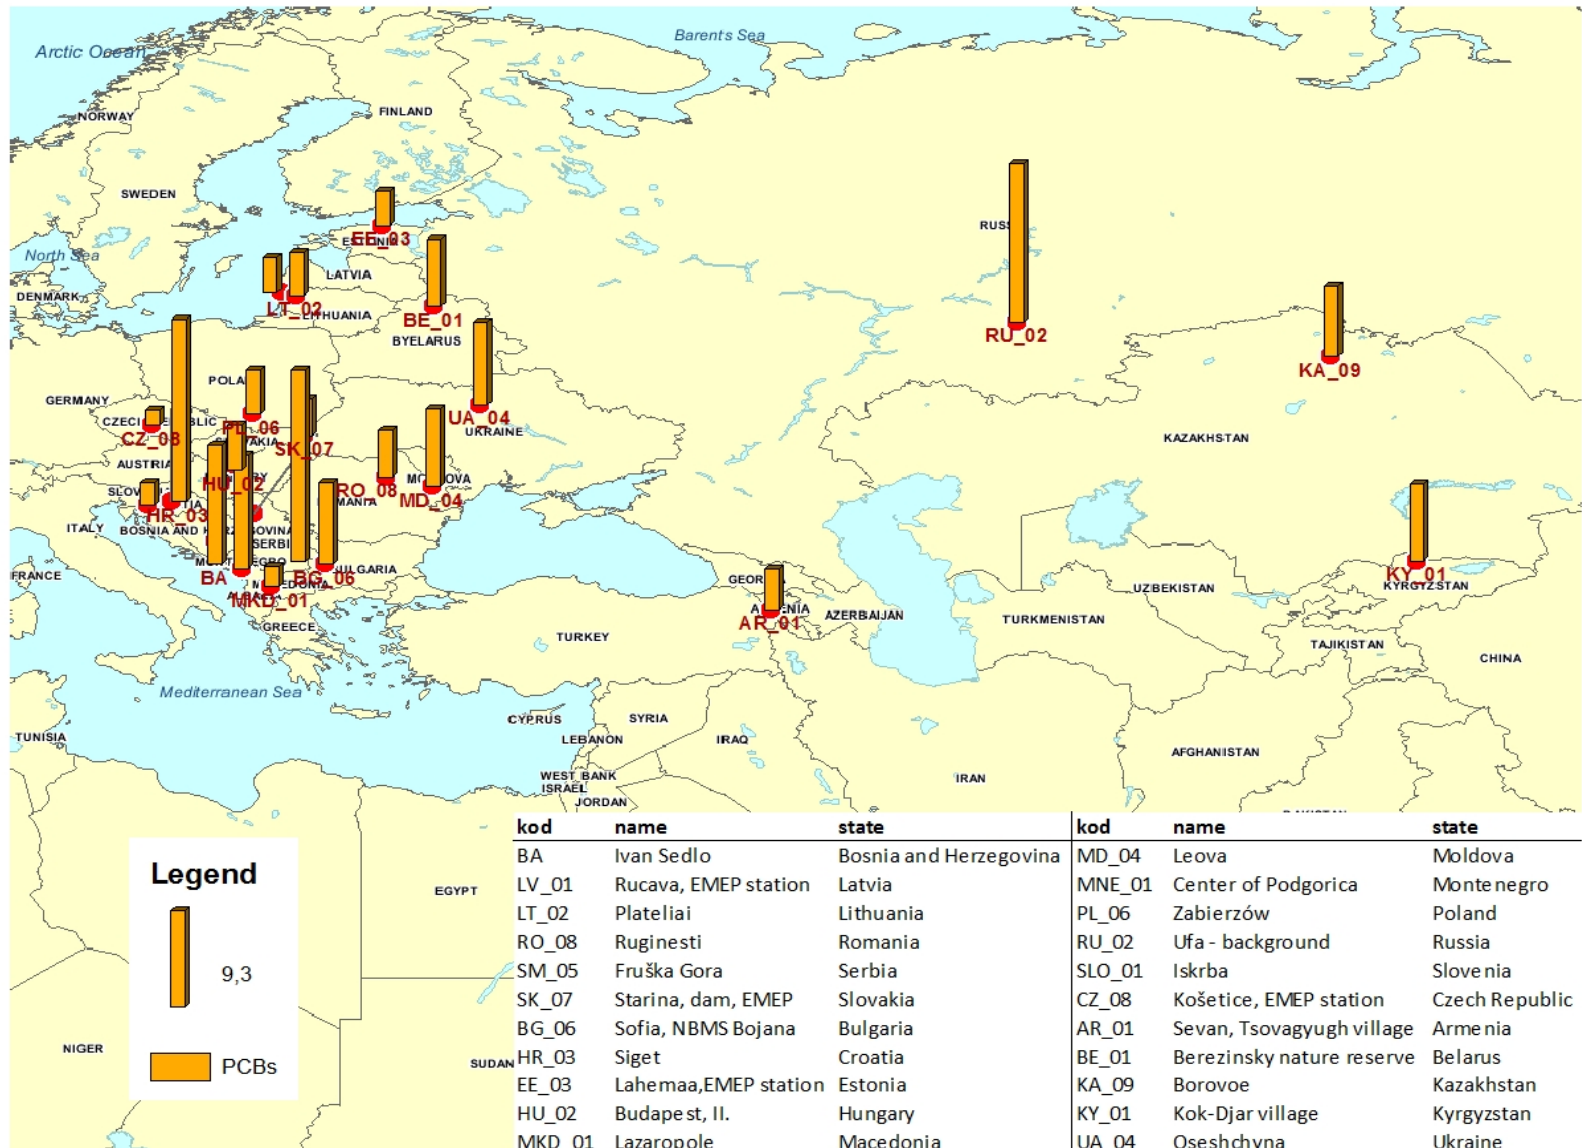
Arctic Ocean
Barents Sea
NORWAY
FINLAND
SWEDEN
North Sea
DENMARK
EE_03
LATVIA
LT_02
LITHUANIA
BE_01
BYELARUS
RUSS
RU_02
KA_09
GERMANY
POLA
CZECH REPUBLIC
CZ_08
PL_06
UA_04
UKRAINE
AUSTRIA
SK_07
HU_02
RO_08
MOLDOVA
MD_04
SLOV
HR_03
ITALY
BOSNIA AND HERZEGOVINA
SERBIA
BULGARIA
BA
BG_06
FRANCE
MKD_01
GREECE
GEORGIA
ARMENIA
AR_01
AZERBAIJAN
TURKEY
KAZAKHSTAN
UZBEKISTAN
TURKMENISTAN
KY_01
KYRGYZSTAN
TAJIKISTAN
CHINA
Mediterranean Sea
TUNISIA
CYPRUS
SYRIA
LEBANON
IRAQ
WEST BANK
ISRAEL
JORDAN
IRAN
AFGHANISTAN
EGYPT
NIGER
SUDAN

Legend
9,3
PCBs

| kod | name | state |
|---|---|---|
| BA | Ivan Sedlo | Bosnia and Herzegovina |
| LV_01 | Rucava, EMEP station | Latvia |
| LT_02 | Plateliai | Lithuania |
| RO_08 | Ruginesti | Romania |
| SM_05 | Fruška Gora | Serbia |
| SK_07 | Starina, dam, EMEP | Slovakia |
| BG_06 | Sofia, NBMS Bojana | Bulgaria |
| HR_03 | Siget | Croatia |
| EE_03 | Lahemaa,EMEP station | Estonia |
| HU_02 | Budapest, II. | Hungary |
| MKD_01 | Lazaropole | Macedonia |

| kod | name | state |
|---|---|---|
| MD_04 | Leova | Moldova |
| MNE_01 | Center of Podgorica | Montenegro |
| PL_06 | Zabierzów | Poland |
| RU_02 | Ufa - background | Russia |
| SLO_01 | Iskrba | Slovenia |
| CZ_08 | Košetice, EMEP station | Czech Republic |
| AR_01 | Sevan, Tsovagyugh village | Armenia |
| BE_01 | Berezinsky nature reserve | Belarus |
| KA_09 | Borovoe | Kazakhstan |
| KY_01 | Kok-Djar village | Kyrgyzstan |
| UA_04 | Oseshchyna | Ukraine |